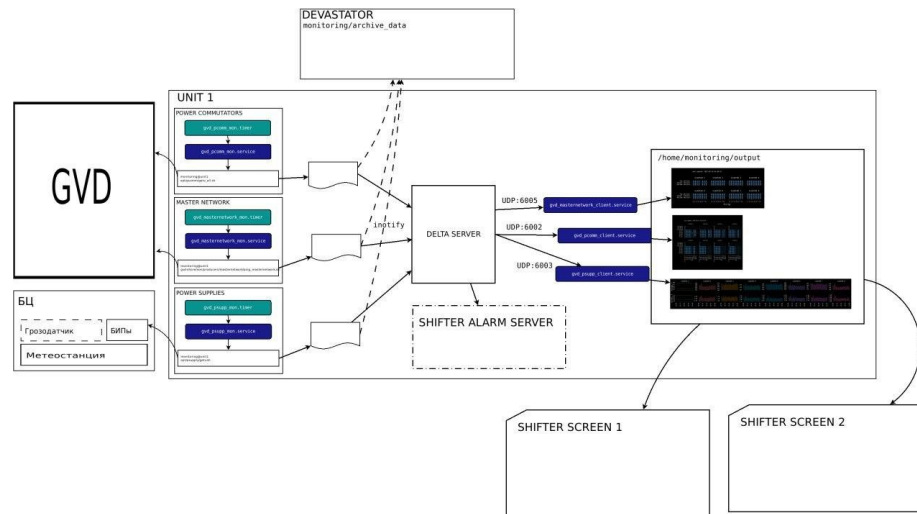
DEVASTATOR
monitoring/archive_data

UNIT 1

POWER COMMUTATORS
gvd_pcomm_mon.timer
gvd_pcomm_mon.service
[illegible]

MASTER NETWORK
gvd_masternetwork_mon.timer
gvd_masternetwork_mon.service
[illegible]

POWER SUPPLIES
gvd_psupp_mon.timer
gvd_psupp_mon.service
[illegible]

GVD

БЦ
Грозодатчик
БИПы
Метеостанция

inotify

DELTA SERVER

UDP:6005
gvd_masternetwork_client.service
UDP:6002
gvd_pcomm_client.service
UDP:6003
gvd_psupp_client.service

/home/monitoring/output

SHIFTER ALARM SERVER

SHIFTER SCREEN 1

SHIFTER SCREEN 2